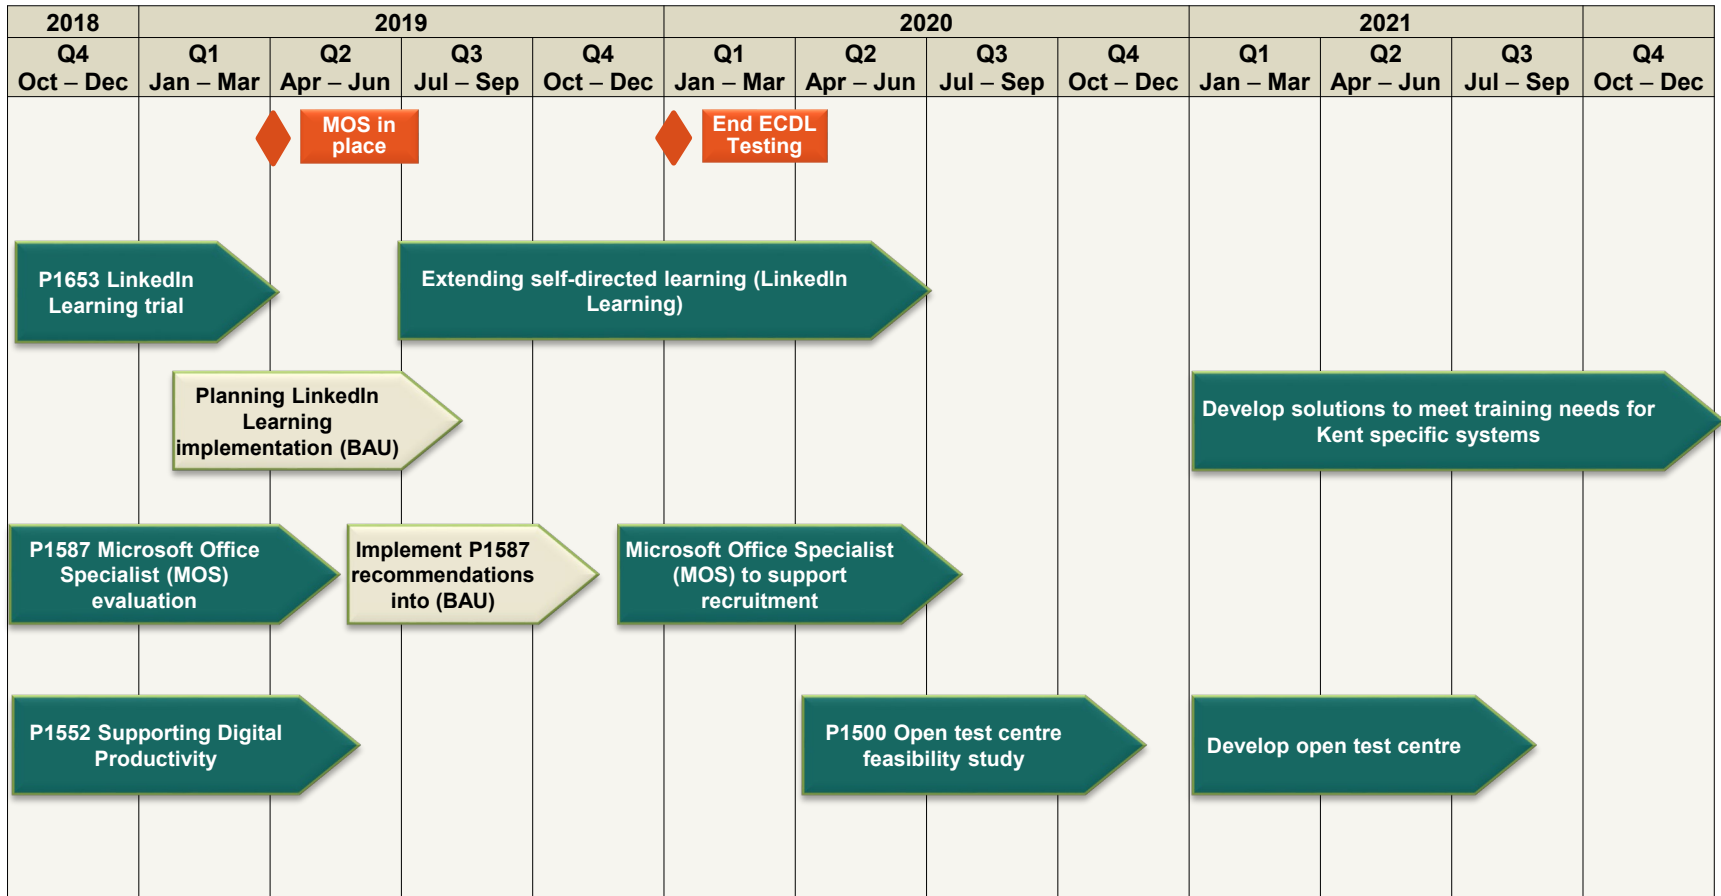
| 2018 | 2019 | | | | 2020 | | | | 2021 | | | |
|---|---|---|---|---|---|---|---|---|---|---|---|---|
| Q4 Oct – Dec | Q1 Jan – Mar | Q2 Apr – Jun | Q3 Jul – Sep | Q4 Oct – Dec | Q1 Jan – Mar | Q2 Apr – Jun | Q3 Jul – Sep | Q4 Oct – Dec | Q1 Jan – Mar | Q2 Apr – Jun | Q3 Jul – Sep | Q4 Oct – Dec |

MOS in place

End ECDL Testing

P1653 LinkedIn Learning trial

Extending self-directed learning (LinkedIn Learning)

Planning LinkedIn Learning implementation (BAU)

Develop solutions to meet training needs for Kent specific systems

P1587 Microsoft Office Specialist (MOS) evaluation

Implement P1587 recommendations into (BAU)

Microsoft Office Specialist (MOS) to support recruitment

P1552 Supporting Digital Productivity

P1500 Open test centre feasibility study

Develop open test centre